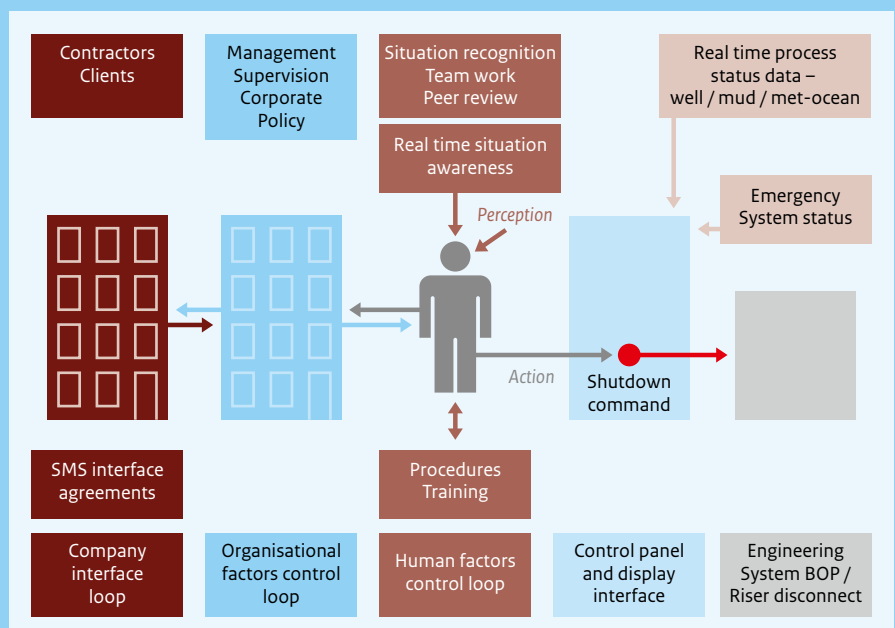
Contractors
Clients

Management
Supervision
Corporate
Policy

Situation recognition
Team work
Peer review

Real time process status data – well / mud / met-ocean

Real time situation awareness

Perception

Emergency System status

Action

Shutdown command

SMS interface agreements

Procedures
Training

Company interface loop

Organisational factors control loop

Human factors control loop

Control panel and display interface

Engineering System BOP / Riser disconnect